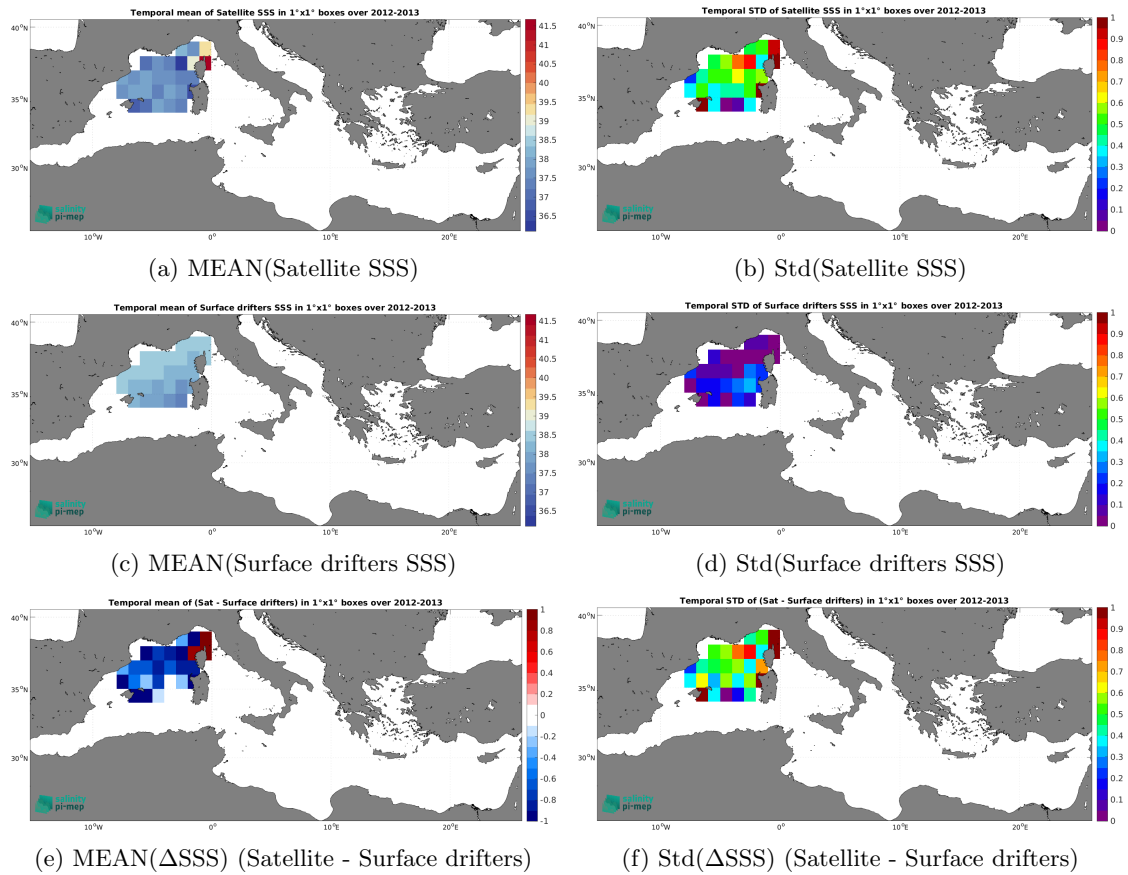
Temporal mean of Satellite SSS in 1°x1° boxes over 2012-2013

$40^oN$
$35^oN$
$30^oN$
$10^oW$ $0^o$ $10^oE$ $20^oE$

41.5
41
40.5
40
39.5
39
38.5
38
37.5
37
36.5

pi-mep

(a) MEAN(Satellite SSS)

Temporal STD of Satellite SSS in 1°x1° boxes over 2012-2013

$40^oN$
$35^oN$
$30^oN$
$10^oW$ $0^o$ $10^oE$ $20^oE$

1
0.9
0.8
0.7
0.6
0.5
0.4
0.3
0.2
0.1
0

pi-mep

(b) Std(Satellite SSS)

Temporal mean of Surface drifters SSS in 1°x1° boxes over 2012-2013

$40^oN$
$35^oN$
$30^oN$
$10^oW$ $0^o$ $10^oE$ $20^oE$

41.5
41
40.5
40
39.5
39
38.5
38
37.5
37
36.5

pi-mep

(c) MEAN(Surface drifters SSS)

Temporal STD of Surface drifters SSS in 1°x1° boxes over 2012-2013

$40^oN$
$35^oN$
$30^oN$
$10^oW$ $0^o$ $10^oE$ $20^oE$

1
0.9
0.8
0.7
0.6
0.5
0.4
0.3
0.2
0.1
0

pi-mep

(d) Std(Surface drifters SSS)

Temporal mean of (Sat - Surface drifters) in 1°x1° boxes over 2012-2013

$40^oN$
$35^oN$
$30^oN$
$10^oW$ $0^o$ $10^oE$ $20^oE$

1
0.8
0.6
0.4
0.2
0
-0.2
-0.4
-0.6
-0.8
-1

pi-mep

(e) MEAN($\Delta$SSS) (Satellite - Surface drifters)

Temporal STD of (Sat - Surface drifters) in 1°x1° boxes over 2012-2013

$40^oN$
$35^oN$
$30^oN$
$10^oW$ $0^o$ $10^oE$ $20^oE$

1
0.9
0.8
0.7
0.6
0.5
0.4
0.3
0.2
0.1
0

pi-mep

(f) Std($\Delta$SSS) (Satellite - Surface drifters)